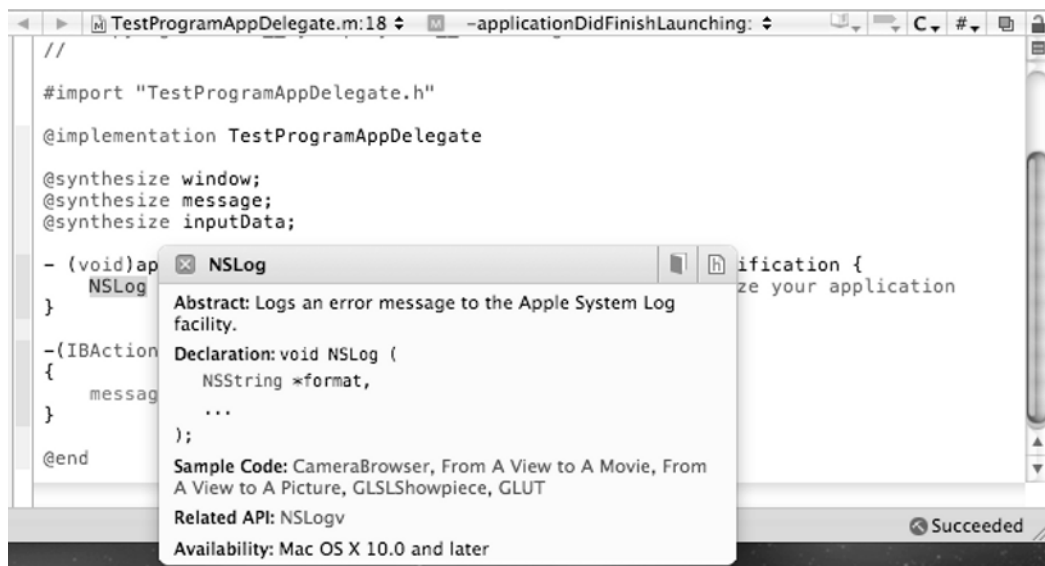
TestProgramAppDelegate.m:18 ◆ M -applicationDidFinishLaunching: ◆ C #

//

#import "TestProgramAppDelegate.h"

@implementation TestProgramAppDelegate

@synthesize window;
@synthesize message;
@synthesize inputData;

- (void)ap ification {
NSLog ze your application
}

-(IBAction
{
messag
}

@end

NSLog

Abstract: Logs an error message to the Apple System Log facility.

Declaration: void NSLog (
NSString *format,
...
);

Sample Code: CameraBrowser, From A View to A Movie, From A View to A Picture, GLSLShowpiece, GLUT

Related API: NSLogv

Availability: Mac OS X 10.0 and later

Succeeded